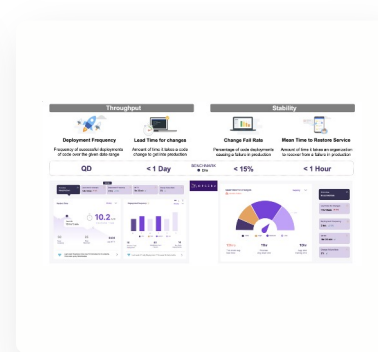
Throughput

Stability

Deployment Frequency

Frequency of successful deployments of code over the given date range

Lead Time for changes

Amount of time it takes a code change to get into production

Change Fail Rate

Percentage of code deployments causing a failure in production

Mean Time to Restore Service

Amount of time it takes an organization to recover from a failure in production

QD

< 1 Day

BENCHMARK

< 15%

< 1 Hour

10.2